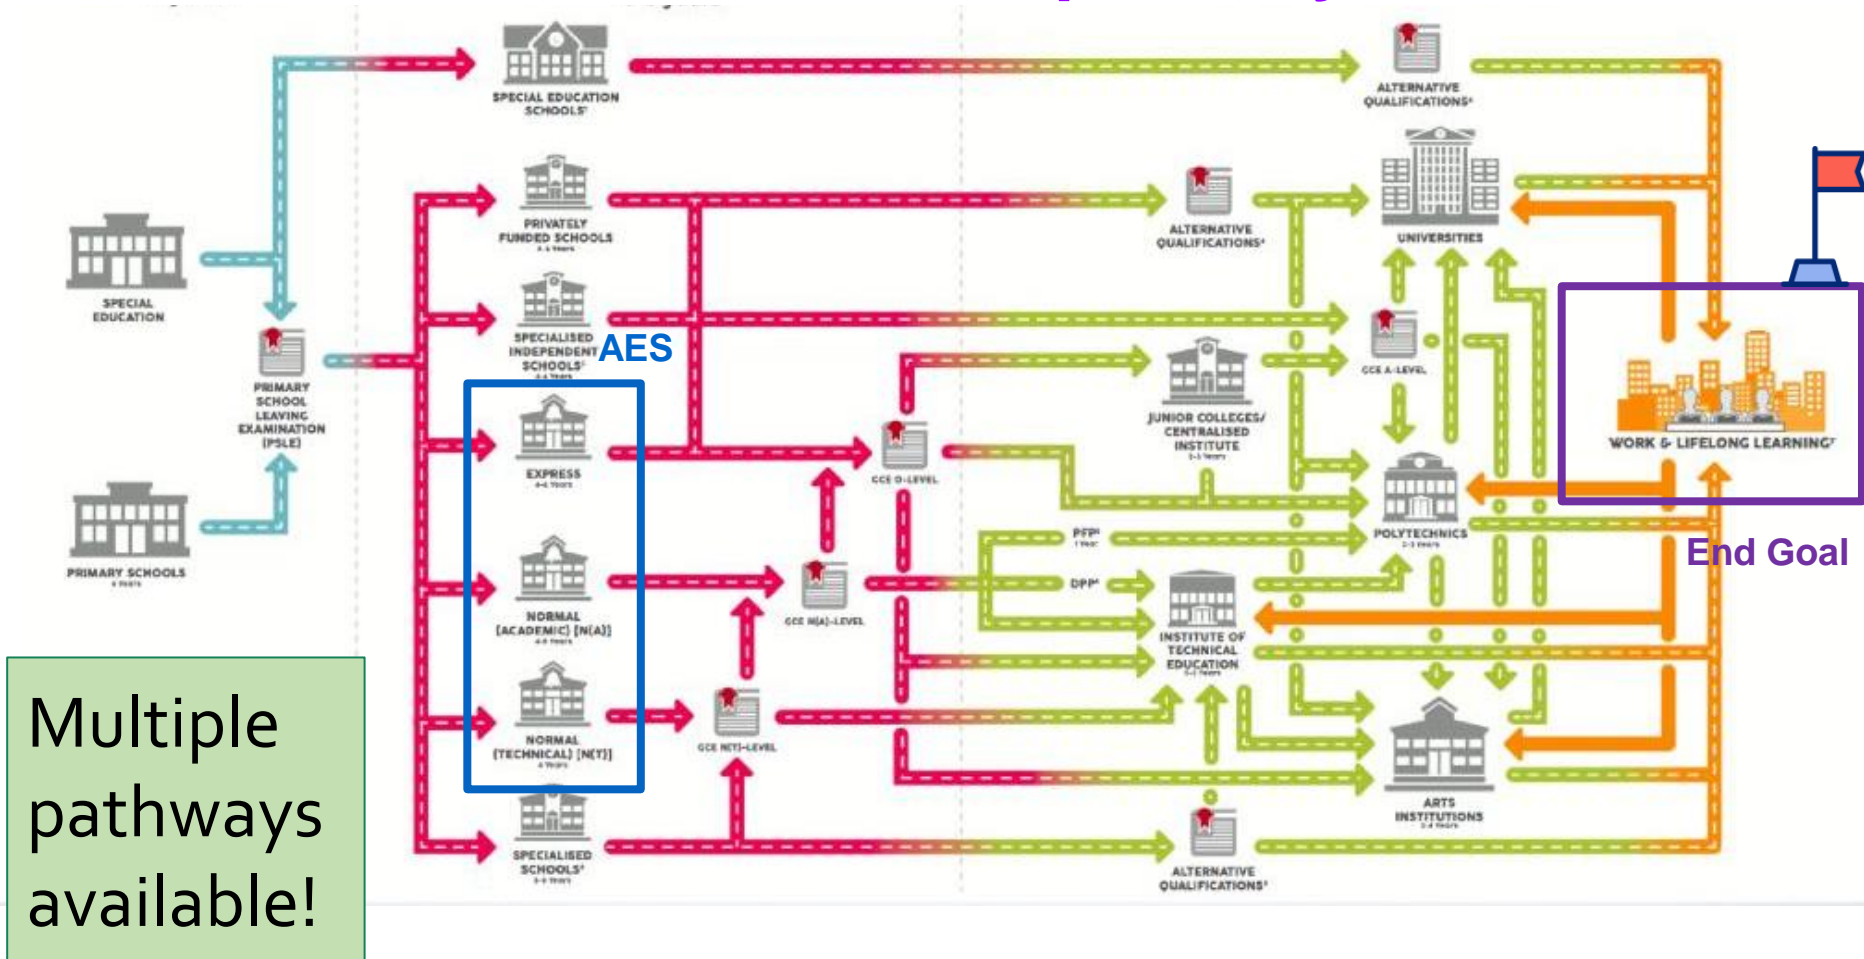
SPECIAL EDUCATION SCHOOLS*

ALTERNATIVE QUALIFICATIONS*

PRIVATELY FUNDED SCHOOLS

ALTERNATIVE QUALIFICATIONS*

UNIVERSITIES

SPECIAL EDUCATION

SPECIALISED INDEPENDENT SCHOOLS*

AES

GCE A-LEVEL

PRIMARY SCHOOL LEAVING EXAMINATION (PSLE)

JUNIOR COLLEGES/ CENTRALISED INSTITUTE

WORK & LIFELONG LEARNING*

EXPRESS

GCE O-LEVEL

POLYTECHNICS

PRIMARY SCHOOLS

PFP*

End Goal

DPP*

NORMAL (ACADEMIC) [N(A)]

GCE N(A)-LEVEL

INSTITUTE OF TECHNICAL EDUCATION

Multiple pathways available!

NORMAL (TECHNICAL) [N(T)]

GCE N(T)-LEVEL

ARTS INSTITUTIONS

SPECIALISED SCHOOLS*

ALTERNATIVE QUALIFICATIONS*